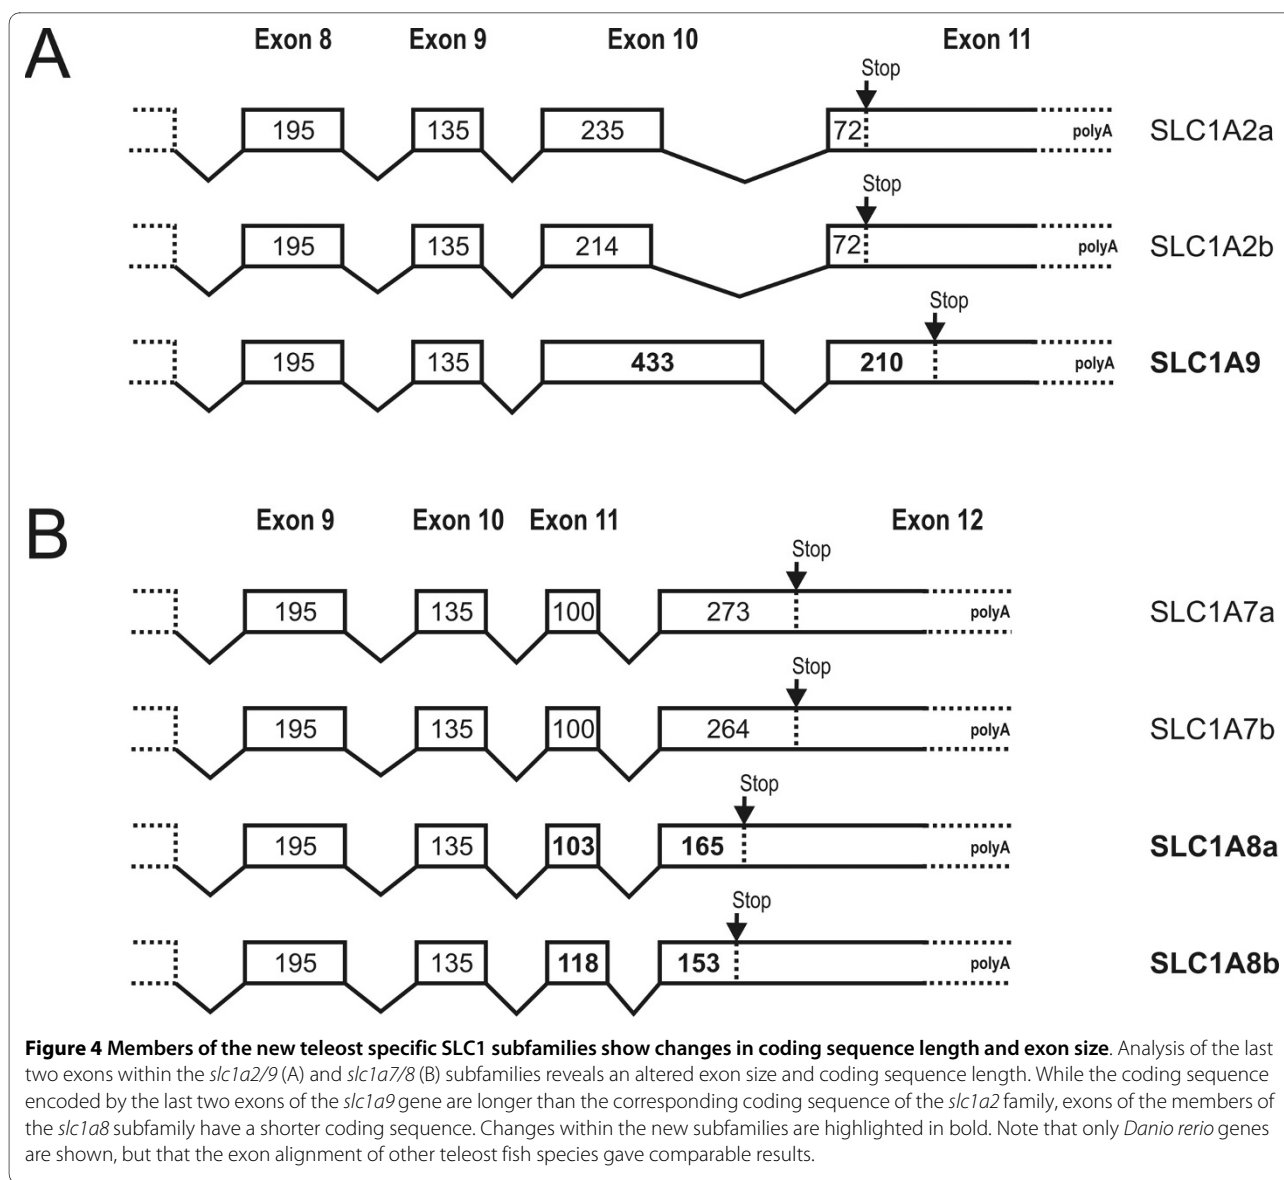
A

Exon 8 Exon 9 Exon 10 Exon 11

Stop

195 135 235 72 polyA SLC1A2a

Stop

195 135 214 72 polyA SLC1A2b

Stop

195 135 **433** **210** polyA **SLC1A9**

B

Exon 9 Exon 10 Exon 11 Exon 12

Stop

195 135 100 273 polyA SLC1A7a

Stop

195 135 100 264 polyA SLC1A7b

Stop

195 135 **103** **165** polyA **SLC1A8a**

Stop

195 135 **118** **153** polyA **SLC1A8b**

**Figure 4 Members of the new teleost specific SLC1 subfamilies show changes in coding sequence length and exon size**. Analysis of the last two exons within the *slc1a2/9* (A) and *slc1a7/8* (B) subfamilies reveals an altered exon size and coding sequence length. While the coding sequence encoded by the last two exons of the *slc1a9* gene are longer than the corresponding coding sequence of the *slc1a2* family, exons of the members of the *slc1a8* subfamily have a shorter coding sequence. Changes within the new subfamilies are highlighted in bold. Note that only *Danio rerio* genes are shown, but that the exon alignment of other teleost fish species gave comparable results.